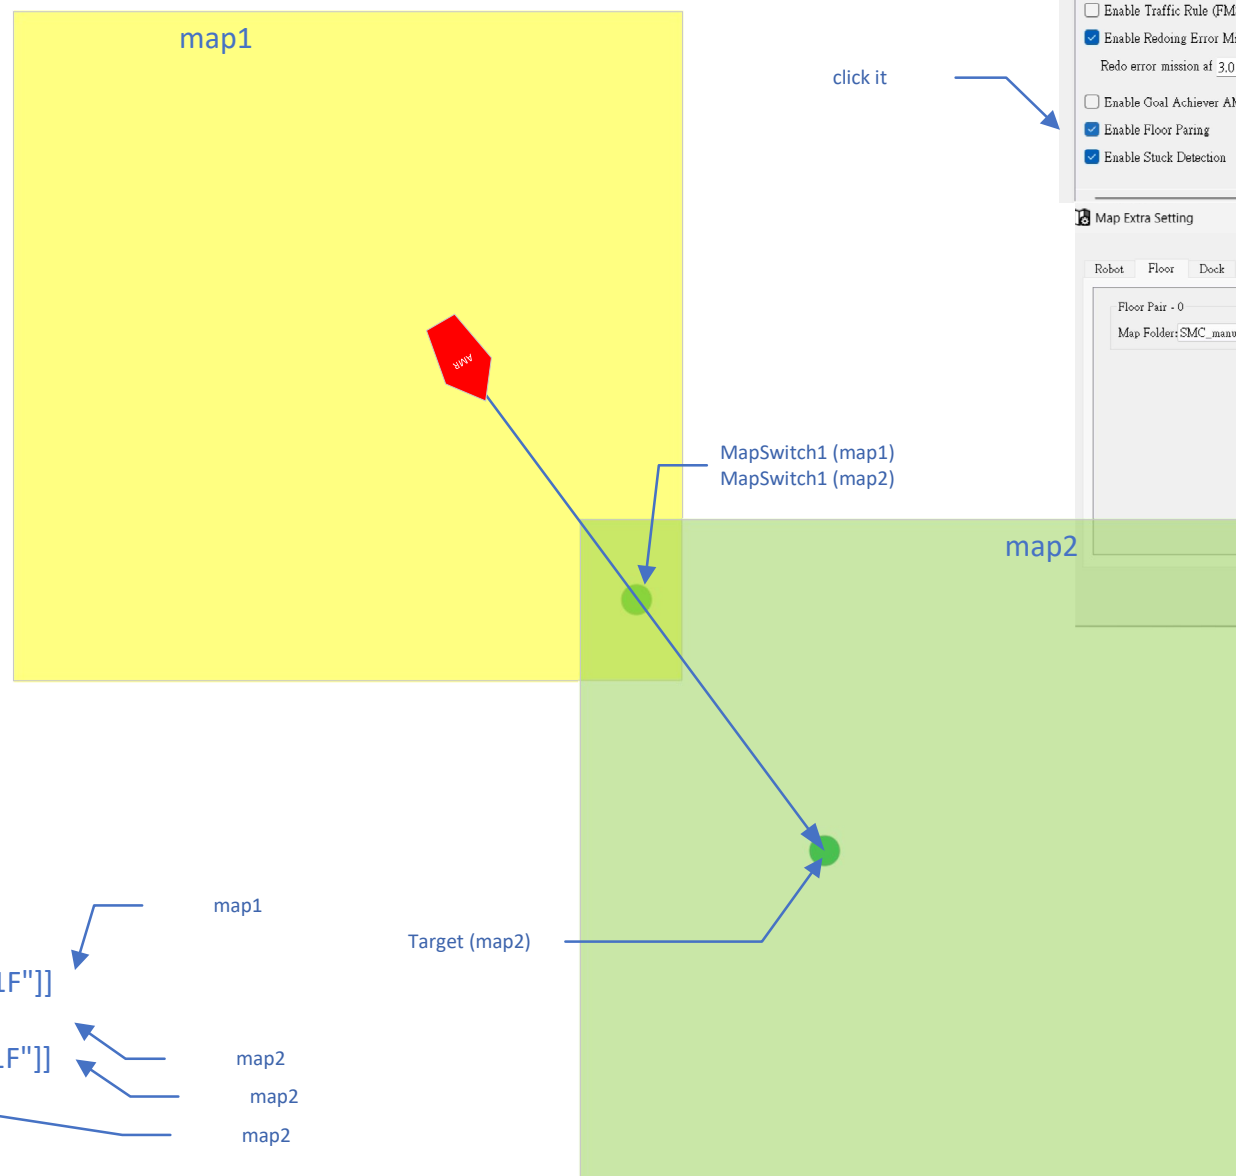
map1

click it

Enable Traffic Rule (FM
Enable Redoing Error M
Redo error mission af 3.0
Enable Goal Achiever A
Enable Floor Paring
Enable Stuck Detection

Map Extra Setting

Robot
Floor
Dock

Floor Pair - 0
Map Folder: SMC_manu

AMR

MapSwitch1 (map1)
MapSwitch1 (map2)

map2

map1

[F"]]

Target (map2)

F"]]

map2

map2

map2